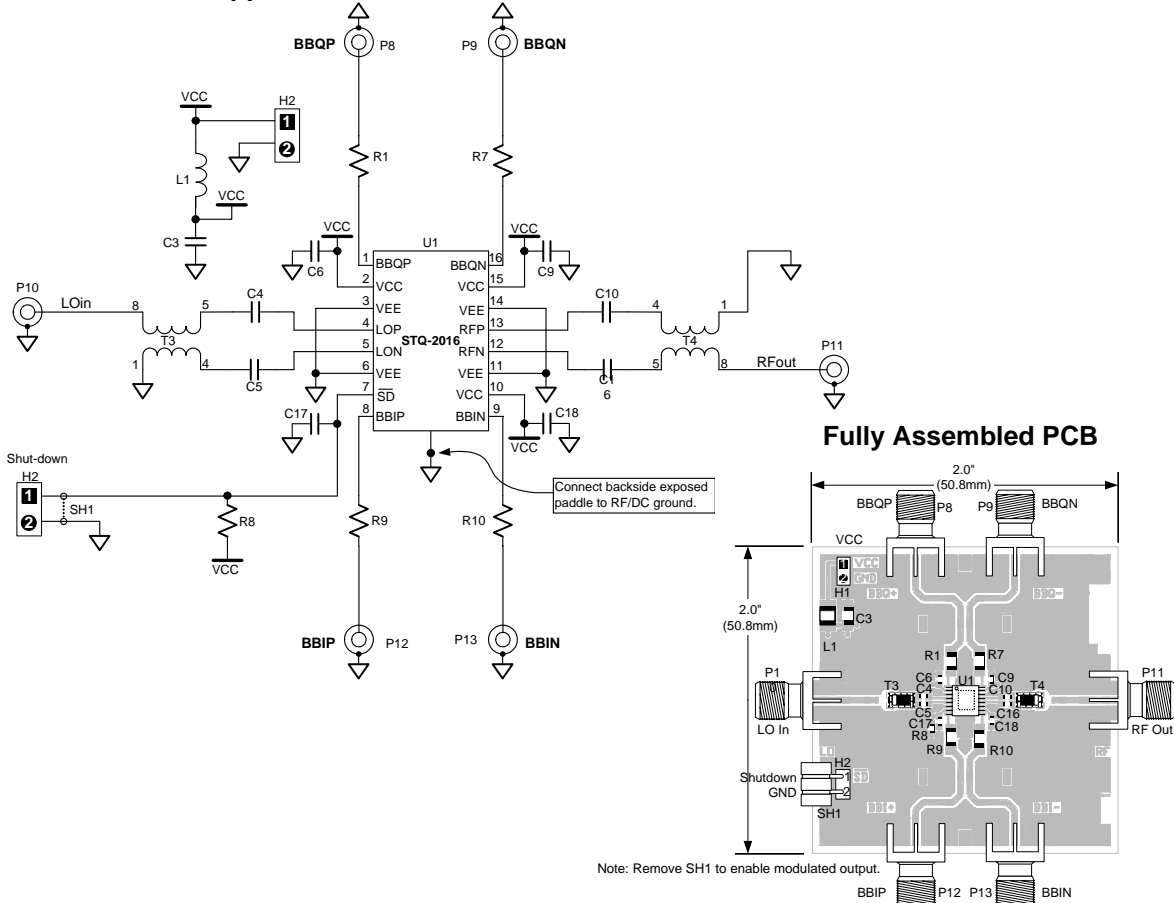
BBQP P8
P9 BBQN
VCC
H2
1
2
L1
VCC
C3
R1
R7
VCC
VCC
U1
C6
1 BBQP
BBQN 16
2 VCC
VCC 15
C9
P10
LOin
8
5
C4
3 VEE
VEE 14
C10
4
1
4 LOP
RFP 13
5 LON
RFN 12
STQ-2016
T3
T4
P11
1
4
C5
6 VEE
VEE 11
5
8
RFout
7 $\overline{SD}$
VCC 10
C1
6
C17
8 BBIP
BBIN 9
C18
VCC
Shut-down
H2
1
2
SH1
R8
VCC
R9
R10
Connect backside exposed paddle to RF/DC ground.
BBIP P12
P13 BBIN

Fully Assembled PCB
2.0"
(50.8mm)
BBQP P8
P9 BBQN
VCC
VCC
GND
H1
BB+
BB-
2.0"
(50.8mm)
C3
L1
R1
R7
P1
C6
C4
U1
C9
C10
T3
T4
P11
C5
C17
R8
C16
C18
R9
R10
LO In
RF Out
LO
RF
H2
Shutdown
GND
1
2
SD
SH1
BB+
BB-
Note: Remove SH1 to enable modulated output.
BBIP P12 P13 BBIN